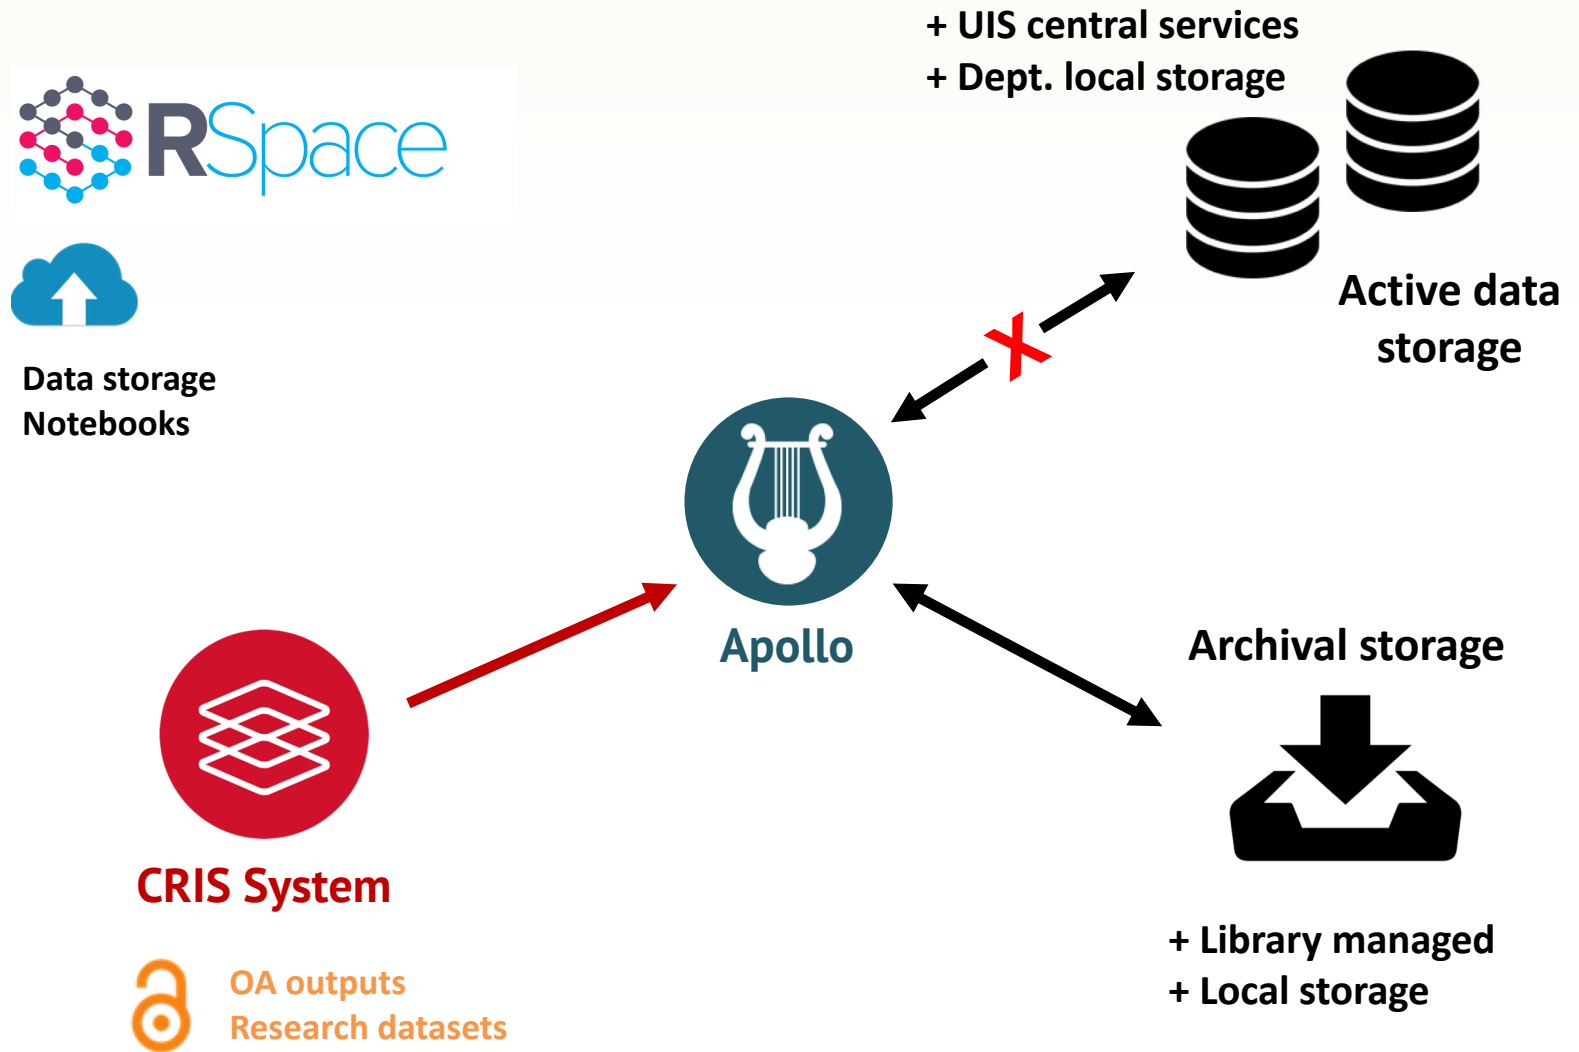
+ UIS central services
+ Dept. local storage

RSpace

Data storage
Notebooks

X

Active data storage

Apollo

Archival storage

CRIS System

OA outputs
Research datasets

+ Library managed
+ Local storage